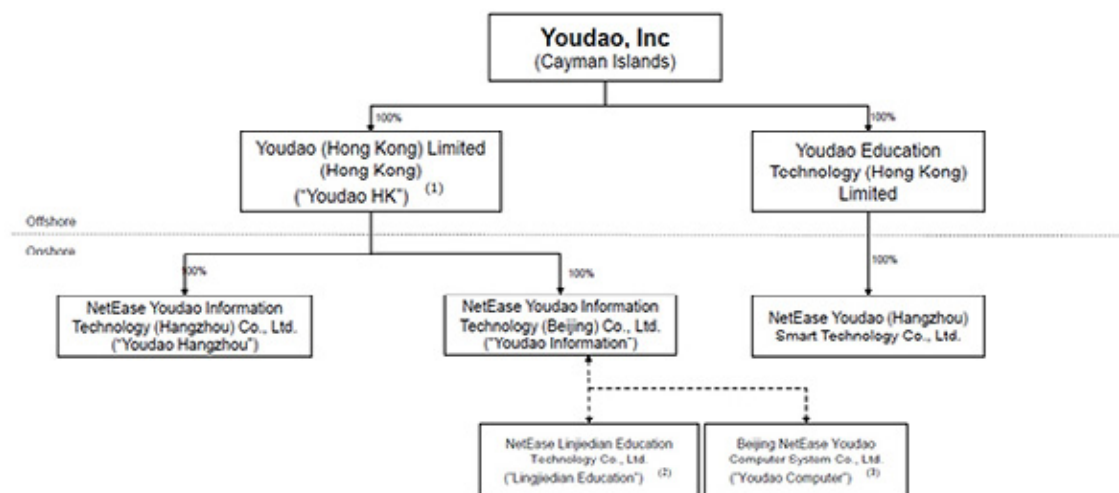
Youdao, Inc
(Cayman Islands)

100%

100%

Youdao (Hong Kong) Limited
(Hong Kong)
("Youdao HK") (1)

Youdao Education Technology (Hong Kong) Limited

Offshore

Onshore

100%

100%

100%

NetEase Youdao Information Technology (Hangzhou) Co., Ltd.
("Youdao Hangzhou")

NetEase Youdao Information Technology (Beijing) Co., Ltd.
("Youdao Information")

NetEase Youdao (Hangzhou) Smart Technology Co., Ltd.

NetEase Linjiedian Education Technology Co., Ltd.
("Lingjiedian Education") (2)

Beijing NetEase Youdao Computer System Co., Ltd.
("Youdao Computer") (3)